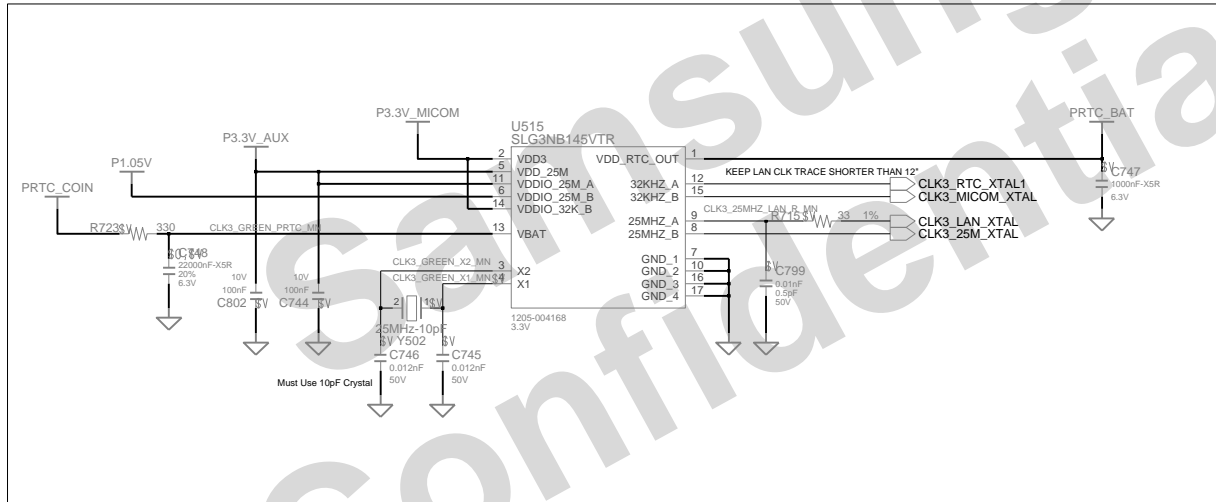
P3.3V_MICOM

U515
SLG3NB145VTR

PRTC_BAT

P3.3V_AUX

P1.05V

PRTC_COIN

2 VDD3
5 VDD_25M
11 VDDIO_25M_A
6 VDDIO_25M_B
14 VDDIO_32K_B

VDD_RTC_OUT 1

KEEP LAN CLK TRACE SHORTER THAN 12"

32KHZ_A 12
32KHZ_B 15

CLK3_RTC_XTAL1
CLK3_MICOM_XTAL

C747
1000nF-X5R
6.3V

CLK3_25MHZ_LAN_R_MN

25MHZ_A 9
25MHZ_B 8

R715 33 1%

CLK3_LAN_XTAL
CLK3_25M_XTAL

R723 330

CLK3_GREEN_PRTC_MN

13 VBAT

C748
22000nF-X5R
20%
6.3V

CLK3_GREEN_X2_MN
CLK3_GREEN_X1_MN

3 X2
4 X1

GND_1 7
GND_2 10
GND_3 16
GND_4 17

C799
0.01nF
0.5pF
50V

10V
100nF
C802

10V
100nF
C744

2 1

25MHz-10pF
Y502

C746
0.012nF
50V

C745
0.012nF
50V

1205-004168
3.3V

Must Use 10pF Crystal

Samsung Confidential